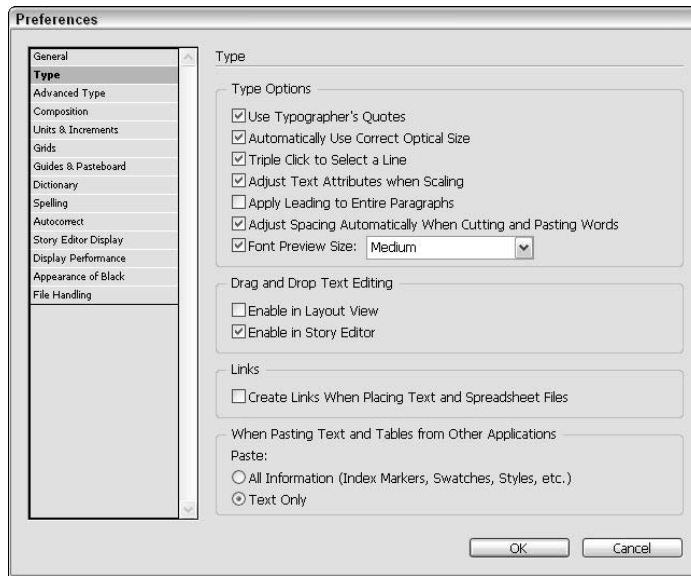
Preferences

General
Type
Advanced Type
Composition
Units & Increments
Grids
Guides & Pasteboard
Dictionary
Spelling
Autocorrect
Story Editor Display
Display Performance
Appearance of Black
File Handling

Type

Type Options
☑ Use Typographer's Quotes
☑ Automatically Use Correct Optical Size
☑ Triple Click to Select a Line
☑ Adjust Text Attributes when Scaling
☐ Apply Leading to Entire Paragraphs
☑ Adjust Spacing Automatically When Cutting and Pasting Words
☑ Font Preview Size: Medium

Drag and Drop Text Editing
☐ Enable in Layout View
☑ Enable in Story Editor

Links
☐ Create Links When Placing Text and Spreadsheet Files

When Pasting Text and Tables from Other Applications
Paste:
○ All Information (Index Markers, Swatches, Styles, etc.)
⦿ Text Only

OK
Cancel